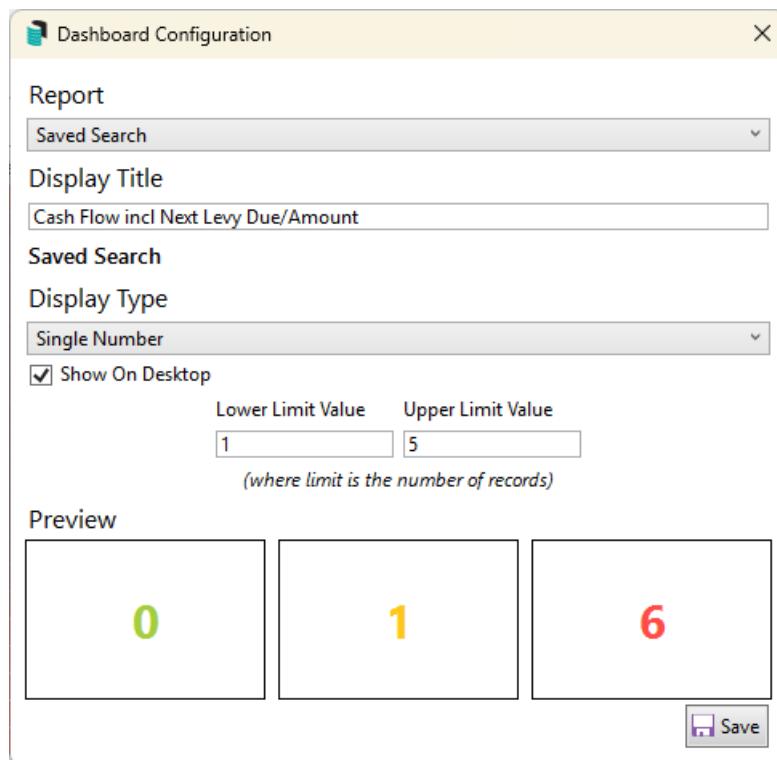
Dashboard Configuration
×

Report
Saved Search

Display Title
Cash Flow incl Next Levy Due/Amount

Saved Search

Display Type
Single Number

Show On Desktop

Lower Limit Value
1
Upper Limit Value
5

(where limit is the number of records)

Preview

0

1

6

Save